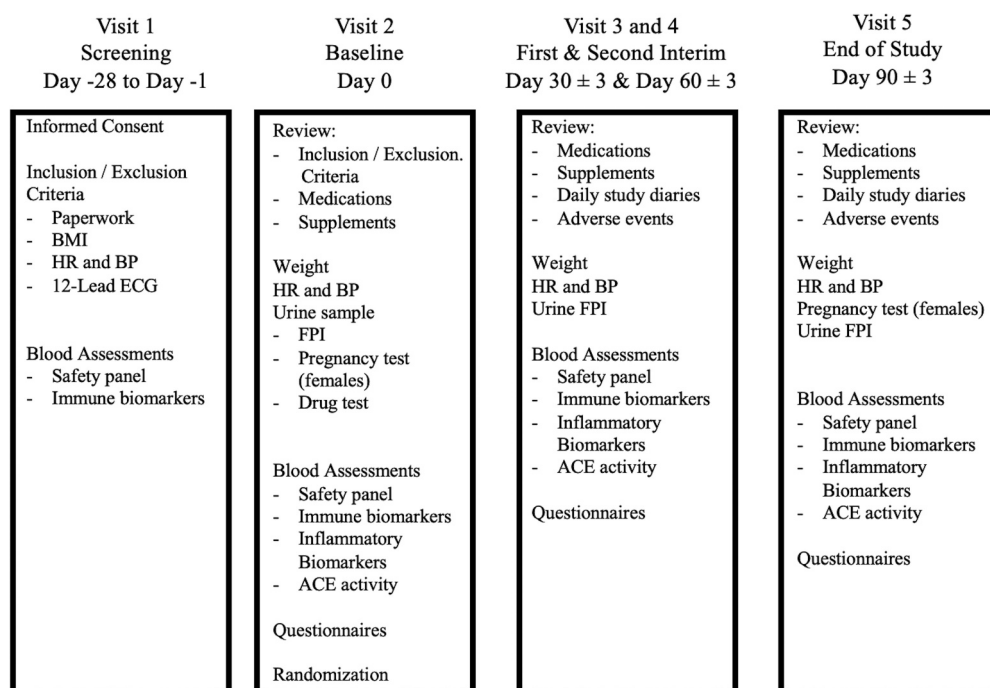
Visit 1
Screening
Day -28 to Day -1

Informed Consent

Inclusion / Exclusion Criteria
- Paperwork
- BMI
- HR and BP
- 12-Lead ECG

Blood Assessments
- Safety panel
- Immune biomarkers

Visit 2
Baseline
Day 0

Review:
- Inclusion / Exclusion. Criteria
- Medications
- Supplements

Weight
HR and BP
Urine sample
- FPI
- Pregnancy test (females)
- Drug test

Blood Assessments
- Safety panel
- Immune biomarkers
- Inflammatory Biomarkers
- ACE activity

Questionnaires

Randomization

Visit 3 and 4
First & Second Interim
Day 30 ± 3 & Day 60 ± 3

Review:
- Medications
- Supplements
- Daily study diaries
- Adverse events

Weight
HR and BP
Urine FPI

Blood Assessments
- Safety panel
- Immune biomarkers
- Inflammatory Biomarkers
- ACE activity

Questionnaires

Visit 5
End of Study
Day 90 ± 3

Review:
- Medications
- Supplements
- Daily study diaries
- Adverse events

Weight
HR and BP
Pregnancy test (females)
Urine FPI

Blood Assessments
- Safety panel
- Immune biomarkers
- Inflammatory Biomarkers
- ACE activity

Questionnaires